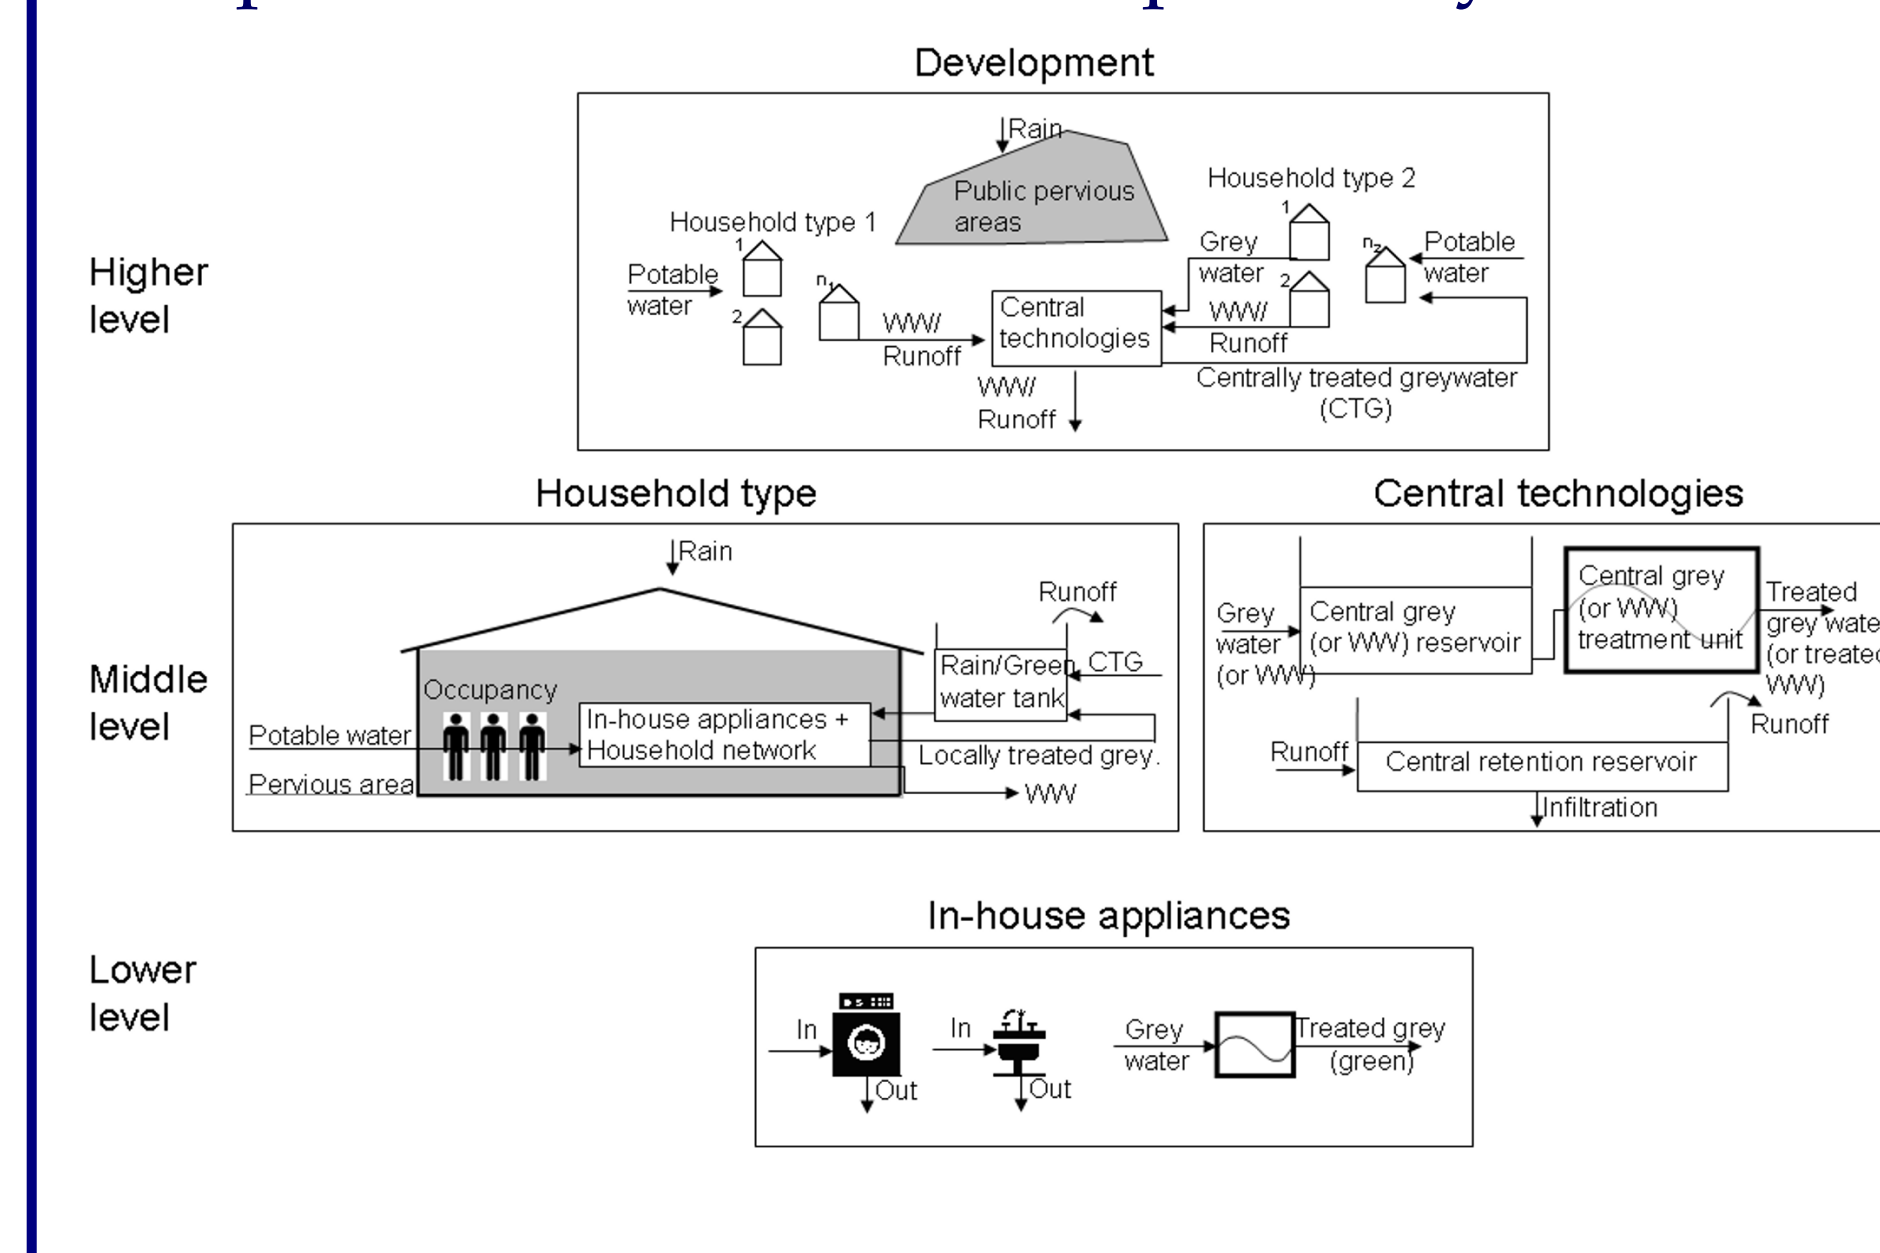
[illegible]

Development

Rain

Public pervious areas

Household type 2

Household type 1

1

Grey water

1

$n_2$

Potable water

Higher level

Potable water

2

$n_1$

2

WW/ Runoff

Central technologies

WW/ Runoff

2

WW/ Runoff

Centrally treated greywater (CTG)

Household type

Central technologies

Rain

Runoff

Central grey (or WW) treatment unit

Treated grey wate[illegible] (or treate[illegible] WW)

Grey water (or WW)

Central grey (or WW) reservoir

Occupancy

Rain/Green water tank

CTG

Middle level

In-house appliances + Household network

Runoff

Potable water

Locally treated grey.

Runoff

Central retention reservoir

Pervious area

WW

Infiltration

In-house appliances

Lower level

In

In

Grey water

Treated grey (green)

Out

Out